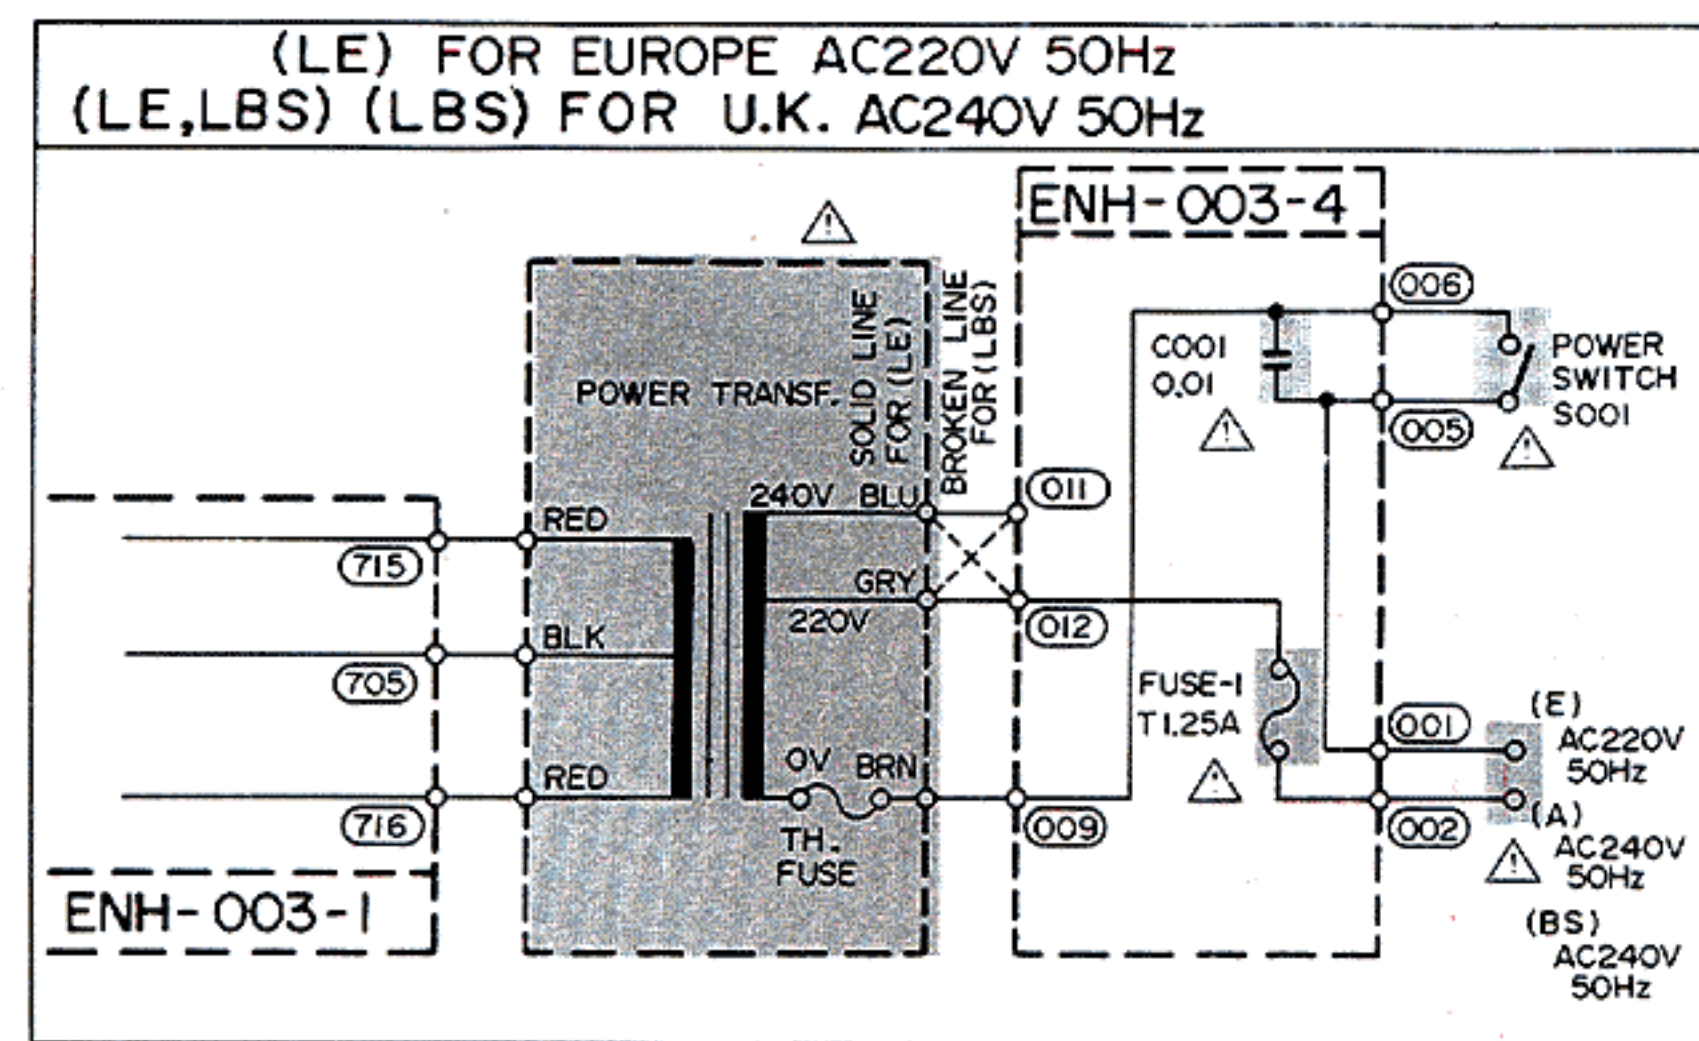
(LE) FOR EUROPE AC220V 50Hz
(LE,LBS) (LBS) FOR U.K. AC240V 50Hz

ENH-003-4

POWER TRANSF.

SOLID LINE FOR (LE)

BROKEN LINE FOR (LBS)

C001
0.01

006

POWER
SWITCH
S001

005

240V BLU

011

RED

715

GRY

220V

012

BLK

705

FUSE-1
T1.25A

001

(E)
AC220V
50Hz

RED

0V BRN

716

009

002

(A)
AC240V
50Hz

TH.
FUSE

ENH-003-1

(BS)
AC240V
50Hz